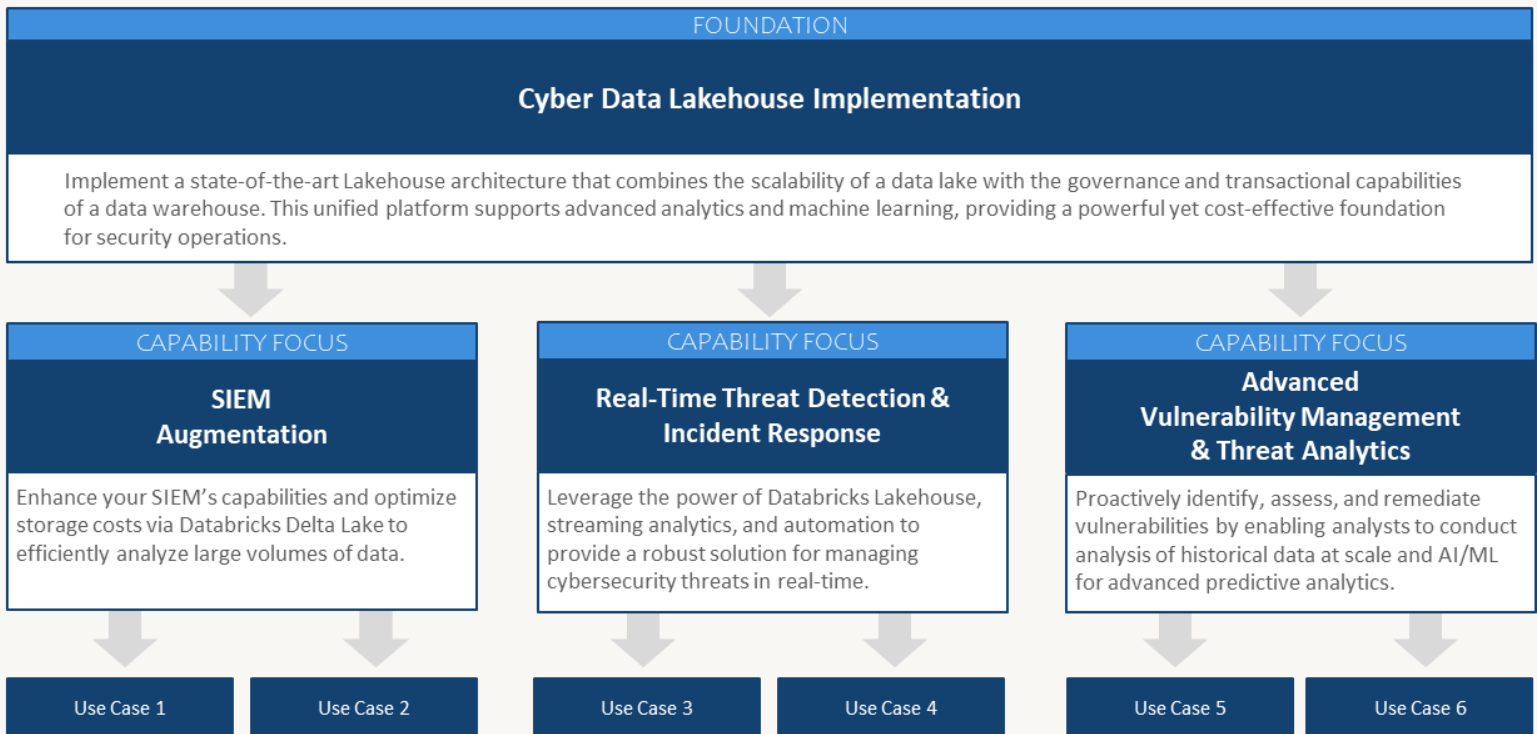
FOUNDATION

Cyber Data Lakehouse Implementation

Implement a state-of-the-art Lakehouse architecture that combines the scalability of a data lake with the governance and transactional capabilities of a data warehouse. This unified platform supports advanced analytics and machine learning, providing a powerful yet cost-effective foundation for security operations.

CAPABILITY FOCUS

SIEM Augmentation

Enhance your SIEM's capabilities and optimize storage costs via Databricks Delta Lake to efficiently analyze large volumes of data.

CAPABILITY FOCUS

Real-Time Threat Detection & Incident Response

Leverage the power of Databricks Lakehouse, streaming analytics, and automation to provide a robust solution for managing cybersecurity threats in real-time.

CAPABILITY FOCUS

Advanced Vulnerability Management & Threat Analytics

Proactively identify, assess, and remediate vulnerabilities by enabling analysts to conduct analysis of historical data at scale and AI/ML for advanced predictive analytics.

Use Case 1

Use Case 2

Use Case 3

Use Case 4

Use Case 5

Use Case 6